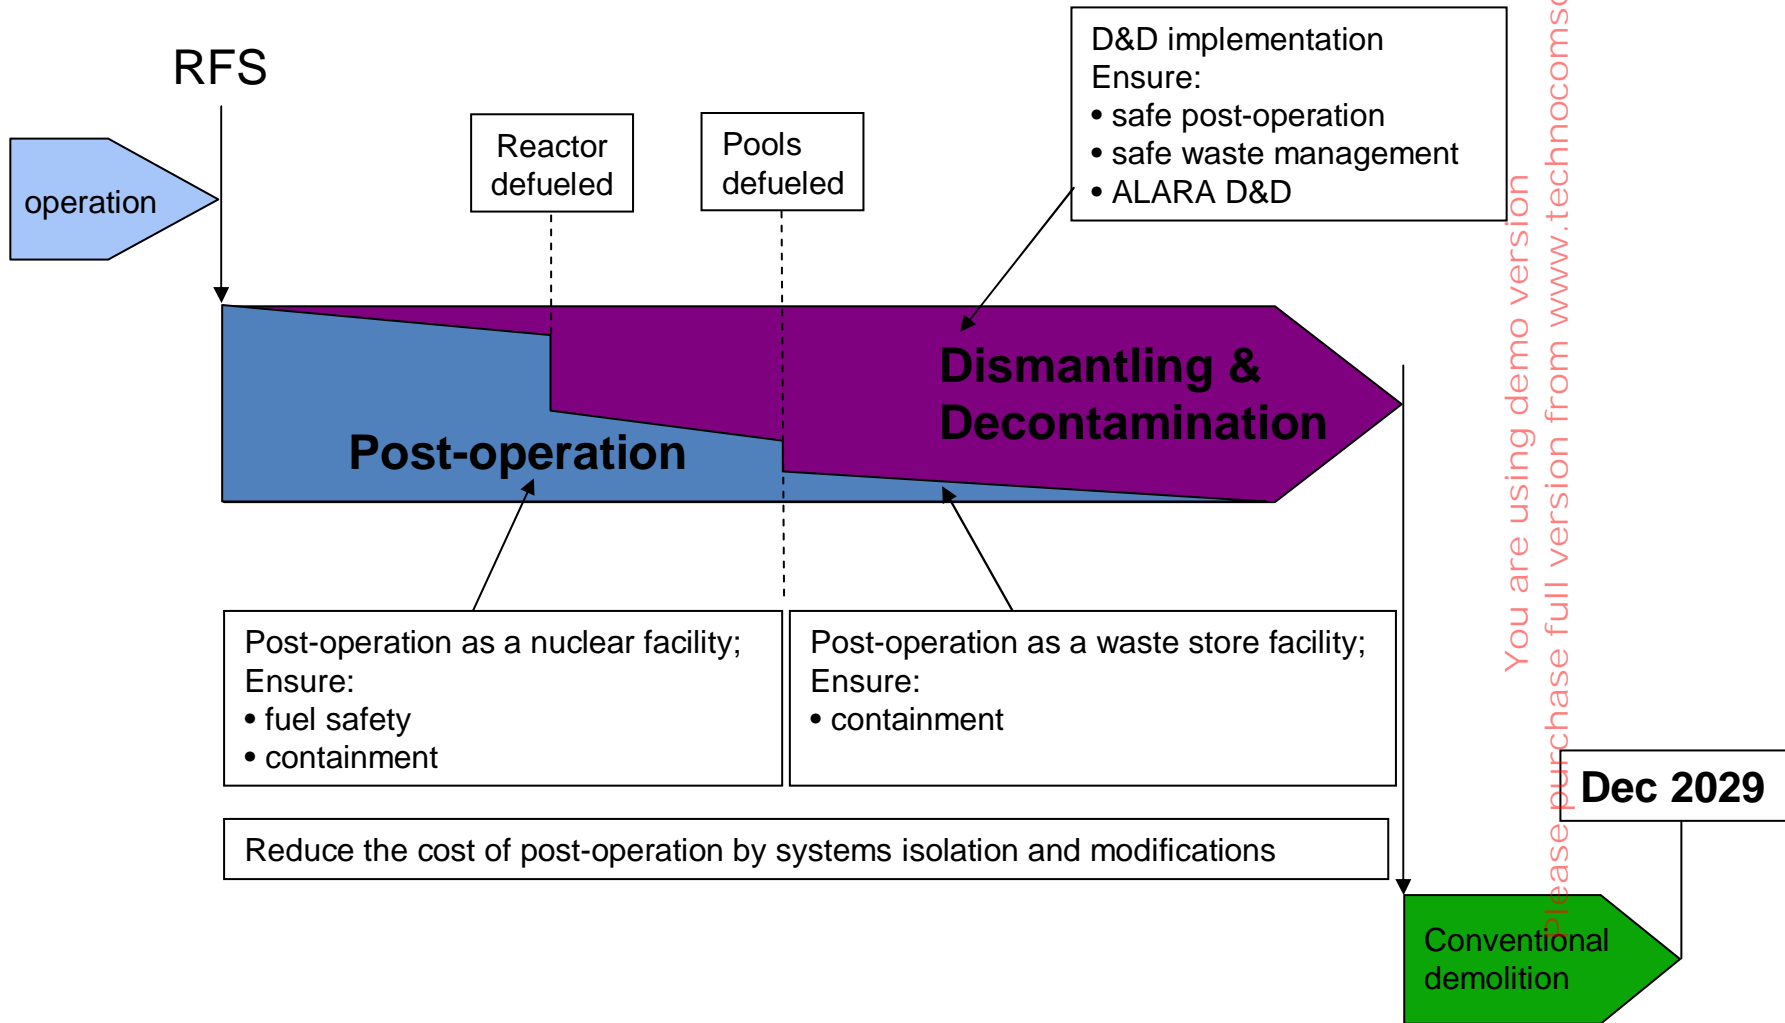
RFS

operation

Reactor defueled

Pools defueled

D&D implementation
Ensure:
• safe post-operation
• safe waste management
• ALARA D&D

Dismantling & Decontamination

Post-operation

Post-operation as a nuclear facility;
Ensure:
• fuel safety
• containment

Post-operation as a waste store facility;
Ensure:
• containment

Reduce the cost of post-operation by systems isolation and modifications

Dec 2029

Conventional demolition

You are using demo version
Please purchase full version from www.technocoms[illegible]